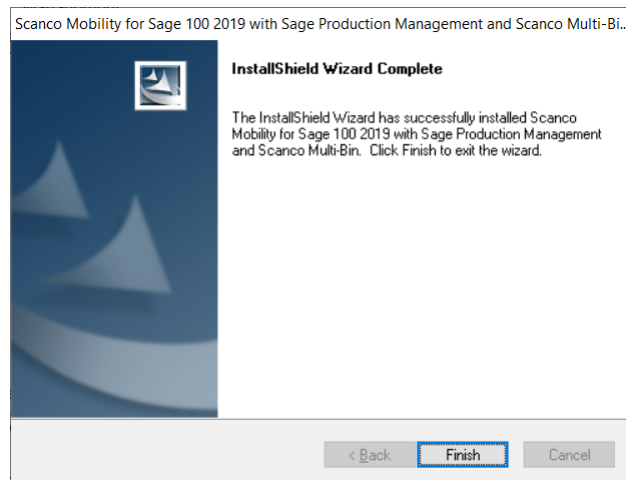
Scanco Mobility for Sage 100 2019 with Sage Production Management and Scanco Multi-Bi...

InstallShield Wizard Complete

The InstallShield Wizard has successfully installed Scanco Mobility for Sage 100 2019 with Sage Production Management and Scanco Multi-Bin. Click Finish to exit the wizard.

< Back Finish Cancel